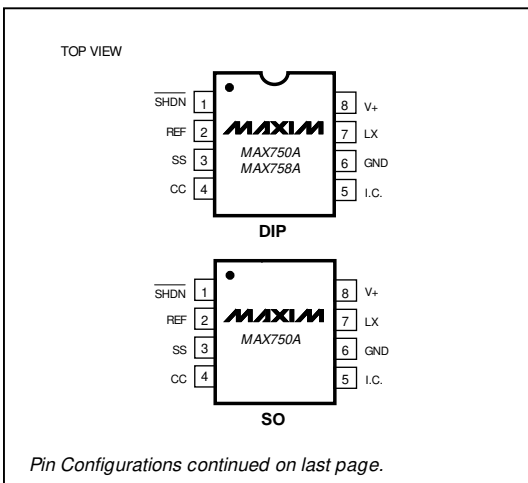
TOP VIEW

$\overline{SHDN}$ 1
REF 2
SS 3
CC 4

MAXIM
MAX750A
MAX758A

8 V+
7 LX
6 GND
5 I.C.

DIP

$\overline{SHDN}$ 1
REF 2
SS 3
CC 4

MAXIM
MAX750A

8 V+
7 LX
6 GND
5 I.C.

SO

Pin Configurations continued on last page.